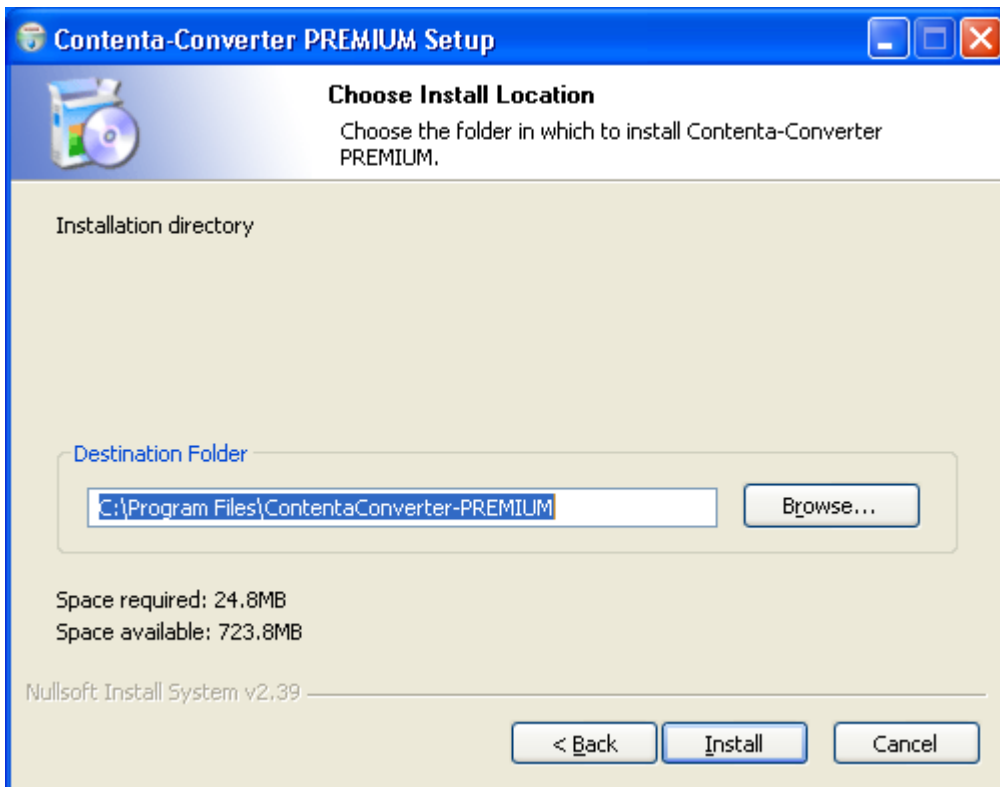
Contenta-Converter PREMIUM Setup

Choose Install Location

Choose the folder in which to install Contenta-Converter PREMIUM.

Installation directory

Destination Folder

C:\Program Files\ContentaConverter-PREMIUM

Browse...

Space required: 24.8MB
Space available: 723.8MB

Nullsoft Install System v2.39

< Back
Install
Cancel